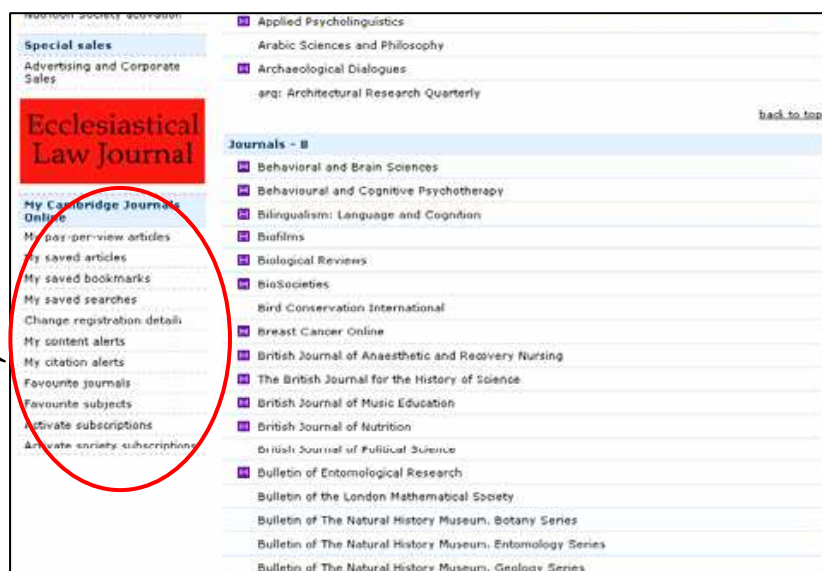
Nutrition Society activation

Special sales

Advertising and Corporate Sales

Ecclesiastical Law Journal

My Cambridge Journals Online

My pay-per-view articles

My saved articles

My saved bookmarks

My saved searches

Change registration details

My content alerts

My citation alerts

Favourite journals

Favourite subjects

Activate subscriptions

Activate society subscriptions

Applied Psycholinguistics

Arabic Sciences and Philosophy

Archaeological Dialogues

arq: Architectural Research Quarterly

back to top

Journals - B

Behavioral and Brain Sciences

Behavioural and Cognitive Psychotherapy

Bilingualism: Language and Cognition

Biofilms

Biological Reviews

BioSocieties

Bird Conservation International

Breast Cancer Online

British Journal of Anaesthetic and Recovery Nursing

The British Journal for the History of Science

British Journal of Music Education

British Journal of Nutrition

British Journal of Political Science

Bulletin of Entomological Research

Bulletin of the London Mathematical Society

Bulletin of The Natural History Museum. Botany Series

Bulletin of The Natural History Museum. Entomology Series

Bulletin of The Natural History Museum. Geology Series